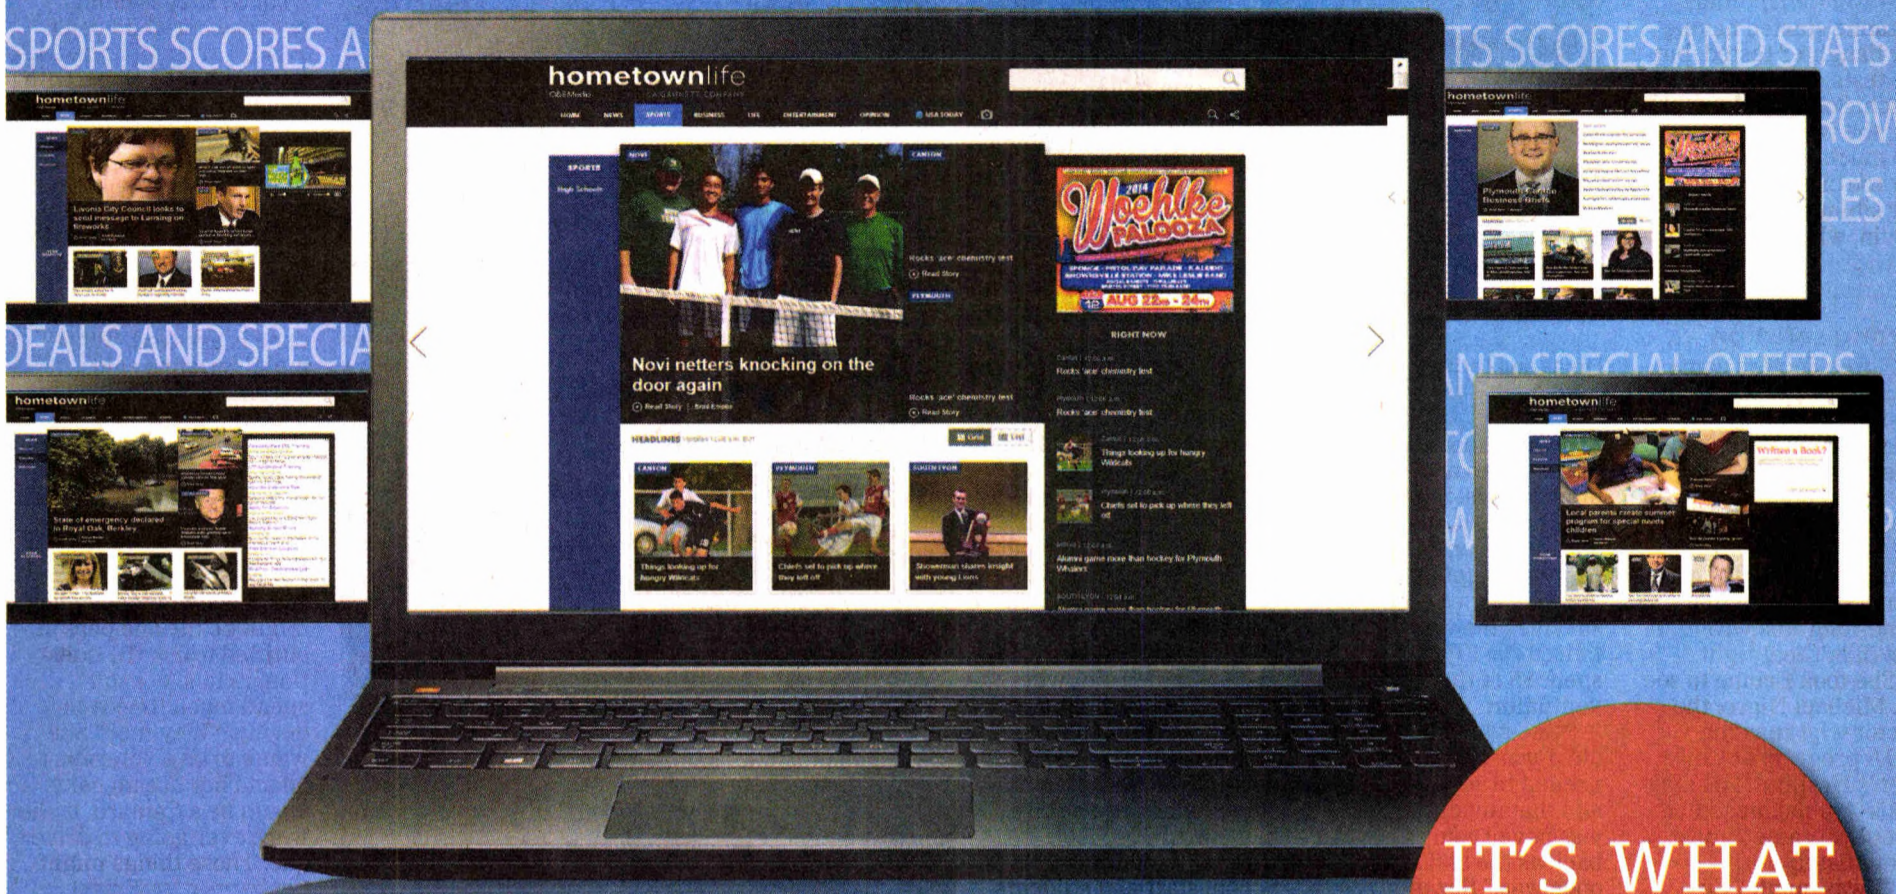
SPORTS SCORES A

TS SCORES AND STATS

DEALS AND SPECIA

ND SPECIAL OFFERS

hometownlife

O&E Media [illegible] A GANNETT COMPANY

HOME NEWS SPORTS BUSINESS LIFE ENTERTAINMENT OPINION USA TODAY

SPORTS

High Schools

NOVI

CANTON

Rocks 'ace' chemistry test

Read Story

PLYMOUTH

Novi netters knocking on the door again

Read Story

Rocks 'ace' chemistry test

Read Story

2014 Woehlke PALOOZA

AUG 22nd - 24th

RIGHT NOW

Rocks 'ace' chemistry test

Rocks 'ace' chemistry test

Things looking up for hungry Wildcats

Chiefs set to pick up where they left off

Alumni game more than hockey for Plymouth Whalers

HEADLINES

Grid

List

CANTON

PLYMOUTH

SOUTH LYON

Things looking up for hungry Wildcats

Chiefs set to pick up where they left off

Showman shares insight with young Lions

hometownlife

Livonia City Council looks to send message to Lansing on fireworks

hometownlife

State of emergency declared in Royal Oak, Berkley

hometownlife

Plymouth-Canton Business Briefs

hometownlife

Local parents create summer program for special needs children

Written a Book?

IT'S WHAT